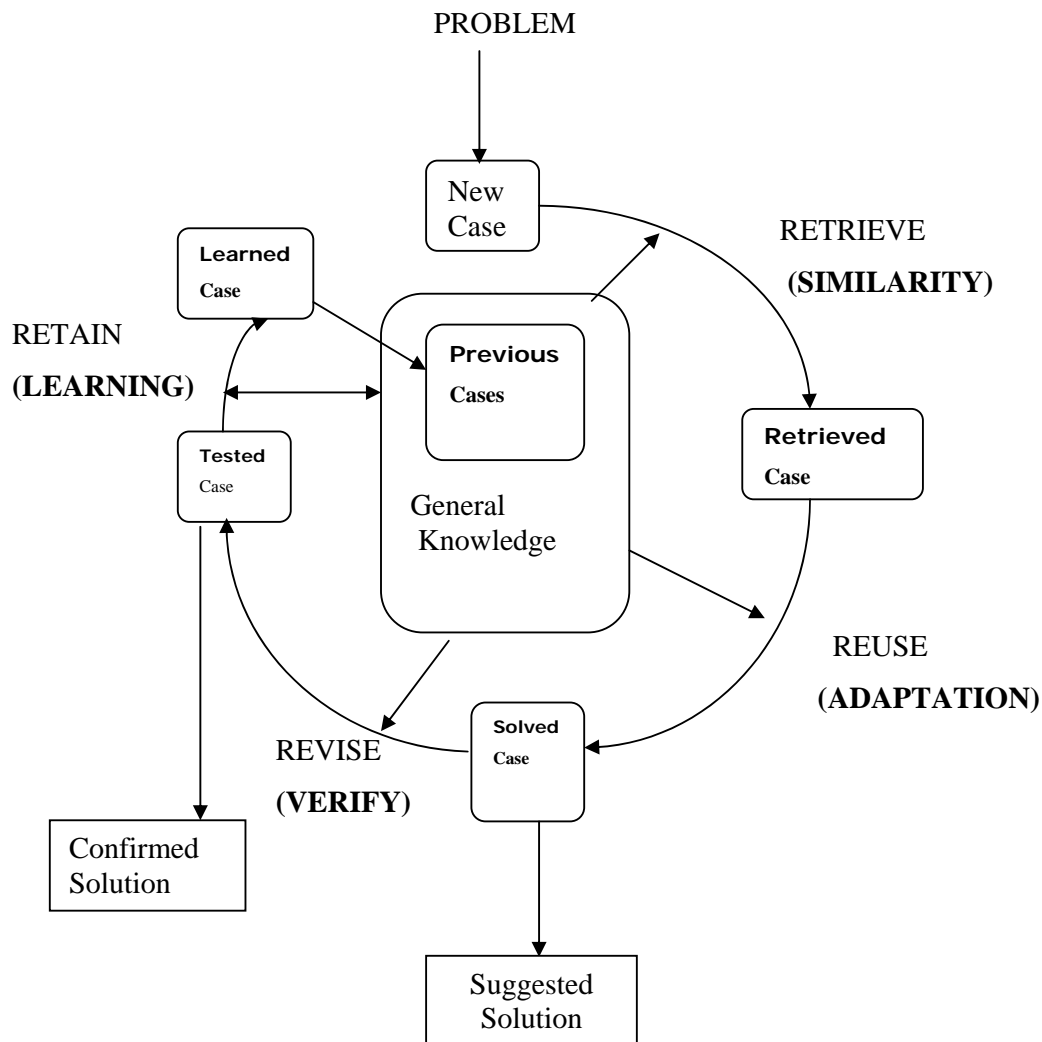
PROBLEM

New Case

RETRIEVE
(SIMILARITY)

Learned Case

RETAIN
(LEARNING)

Previous Cases

General Knowledge

Retrieved Case

Tested Case

REUSE
(ADAPTATION)

REVISE
(VERIFY)

Solved Case

Confirmed Solution

Suggested Solution